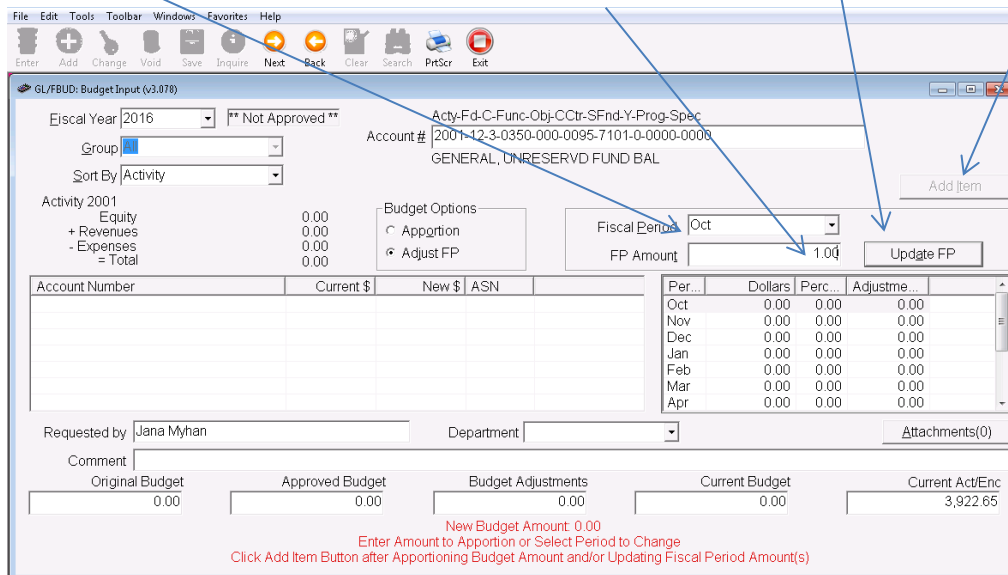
File Edit Tools Toolbar Windows Favorites Help

Enter Add Change Void Save Inquire Next Back Clear Search PrtScr Exit

GL/FBUD: Budget Input (v3.078)

Fiscal Year 2016 ** Not Approved **

Acty-Fd-C-Func-Obj-CCtr-SFnd-Y-Prog-Spec

Account # 2001-12-3-0350-000-0095-7101-0-0000-0000

GENERAL, UNRESERVD FUND BAL

Group All

Sort By Activity

Add Item

Activity 2001

| | |
|---|---|
| Equity | 0.00 |
| + Revenues | 0.00 |
| - Expenses | 0.00 |
| = Total | 0.00 |

Budget Options
Apportion
Adjust FP

Fiscal Period Oct

FP Amount 1.00

Update FP

| Account Number | Current $ | New $ | ASN |
|---|---|---|---|

| Per... | Dollars | Perc... | Adjustme... |
|---|---|---|---|
| Oct | 0.00 | 0.00 | 0.00 |
| Nov | 0.00 | 0.00 | 0.00 |
| Dec | 0.00 | 0.00 | 0.00 |
| Jan | 0.00 | 0.00 | 0.00 |
| Feb | 0.00 | 0.00 | 0.00 |
| Mar | 0.00 | 0.00 | 0.00 |
| Apr | 0.00 | 0.00 | 0.00 |

Requested by Jana Myhan

Department

Attachments(0)

Comment

| Original Budget | Approved Budget | Budget Adjustments | Current Budget | Current Act/Enc |
|---|---|---|---|---|
| 0.00 | 0.00 | 0.00 | 0.00 | 3,922.65 |

New Budget Amount: 0.00
Enter Amount to Apportion or Select Period to Change
Click Add Item Button after Apportioning Budget Amount and/or Updating Fiscal Period Amount(s)